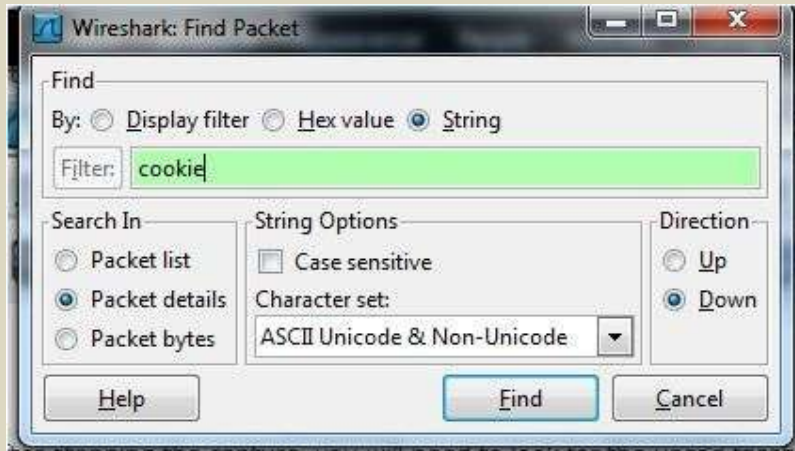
Wireshark: Find Packet

Find

By: Display filter Hex value String

Filter: cookie

Search In

Packet list

Packet details

Packet bytes

String Options

Case sensitive

Character set:

ASCII Unicode & Non-Unicode

Direction

Up

Down

Help

Find

Cancel